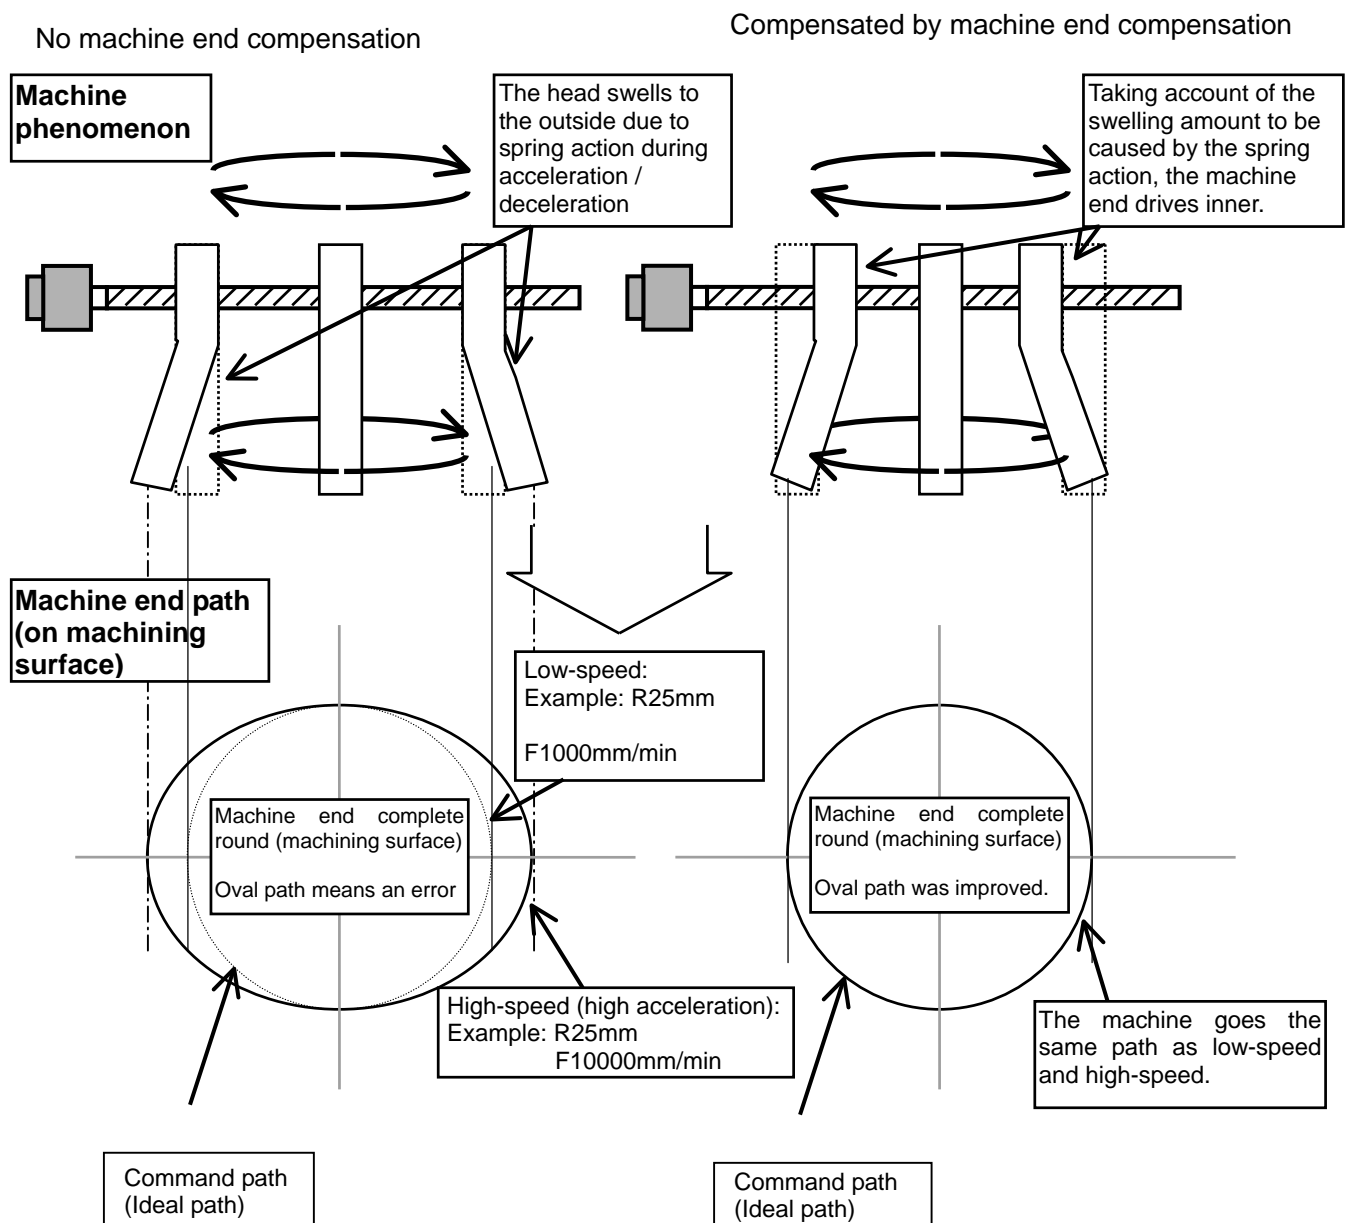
No machine end compensation

Compensated by machine end compensation

Machine phenomenon

The head swells to the outside due to spring action during acceleration / deceleration

Taking account of the swelling amount to be caused by the spring action, the machine end drives inner.

Machine end path (on machining surface)

Low-speed:
Example: R25mm
F1000mm/min

Machine end complete round (machining surface)
Oval path means an error

Machine end complete round (machining surface)
Oval path was improved.

High-speed (high acceleration):
Example: R25mm
F10000mm/min

The machine goes the same path as low-speed and high-speed.

Command path (Ideal path)

Command path (Ideal path)